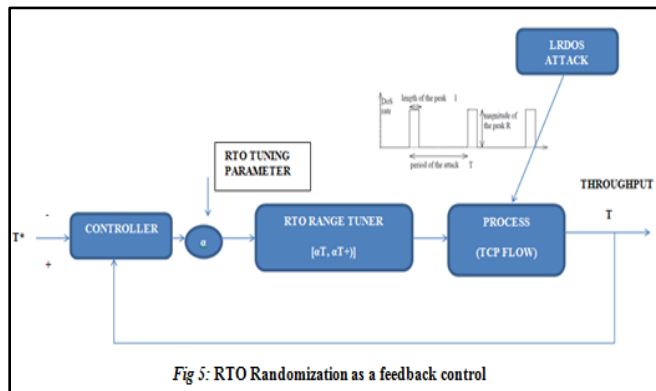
LRDOS ATTACK

DoS rate

length of the peak l

magnitude of the peak R

period of the attack T

RTO TUNING PARAMETER

THROUGHPUT

T*

-

+

CONTROLLER

α

RTO RANGE TUNER

[αT, αT+)]

PROCESS

(TCP FLOW)

T

Fig 5: RTO Randomization as a feedback control